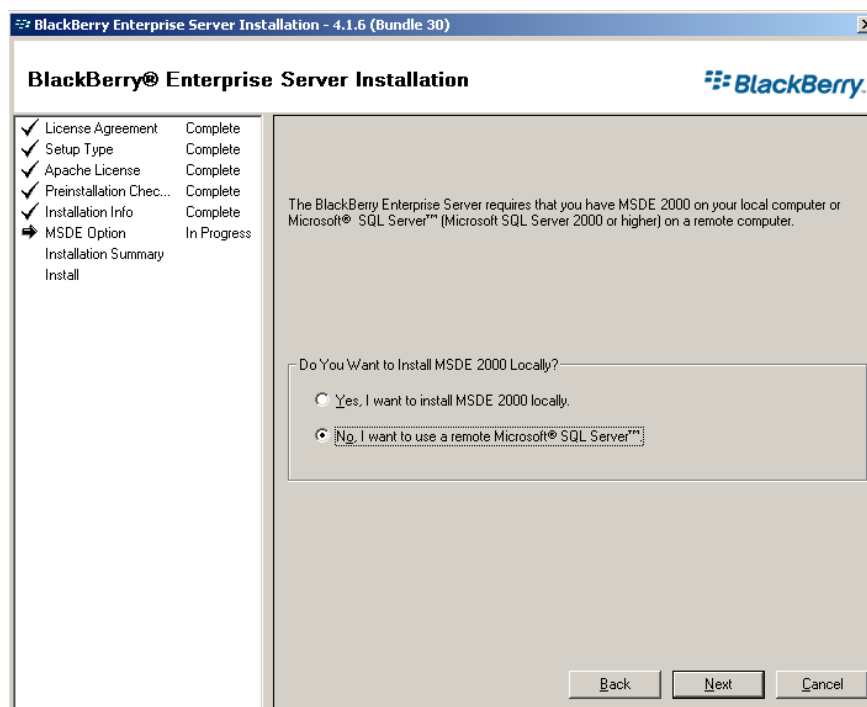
BlackBerry Enterprise Server Installation - 4.1.6 (Bundle 30)

BlackBerry® Enterprise Server Installation

BlackBerry

| | |
|---|---|
| License Agreement | Complete |
| Setup Type | Complete |
| Apache License | Complete |
| Preinstallation Chec... | Complete |
| Installation Info | Complete |
| MSDE Option | In Progress |
| Installation Summary | |
| Install | |

The BlackBerry Enterprise Server requires that you have MSDE 2000 on your local computer or Microsoft® SQL Server™ (Microsoft SQL Server 2000 or higher) on a remote computer.

Do You Want to Install MSDE 2000 Locally?

Yes, I want to install MSDE 2000 locally.

No, I want to use a remote Microsoft® SQL Server™

Back Next Cancel